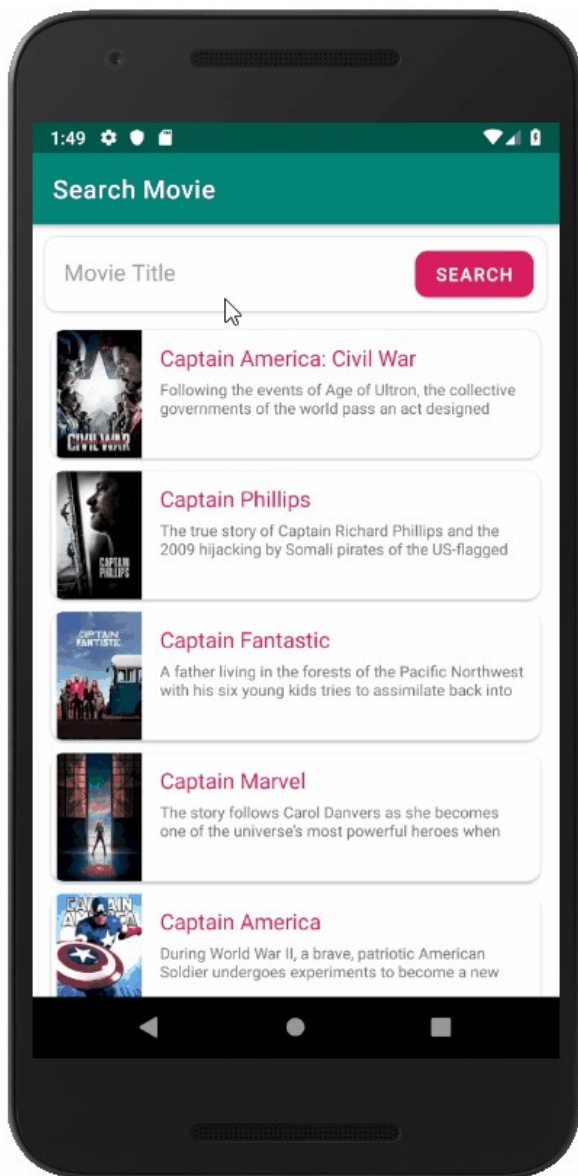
1:49

Search Movie

Movie Title

SEARCH

CIVIL WAR

Captain America: Civil War

Following the events of Age of Ultron, the collective governments of the world pass an act designed

CAPTAIN PHILLIPS

Captain Phillips

The true story of Captain Richard Phillips and the 2009 hijacking by Somali pirates of the US-flagged

CAPTAIN FANTASTIC

Captain Fantastic

A father living in the forests of the Pacific Northwest with his six young kids tries to assimilate back into

Captain Marvel

The story follows Carol Danvers as she becomes one of the universe's most powerful heroes when

CAPTAIN AMERICA

Captain America

During World War II, a brave, patriotic American Soldier undergoes experiments to become a new